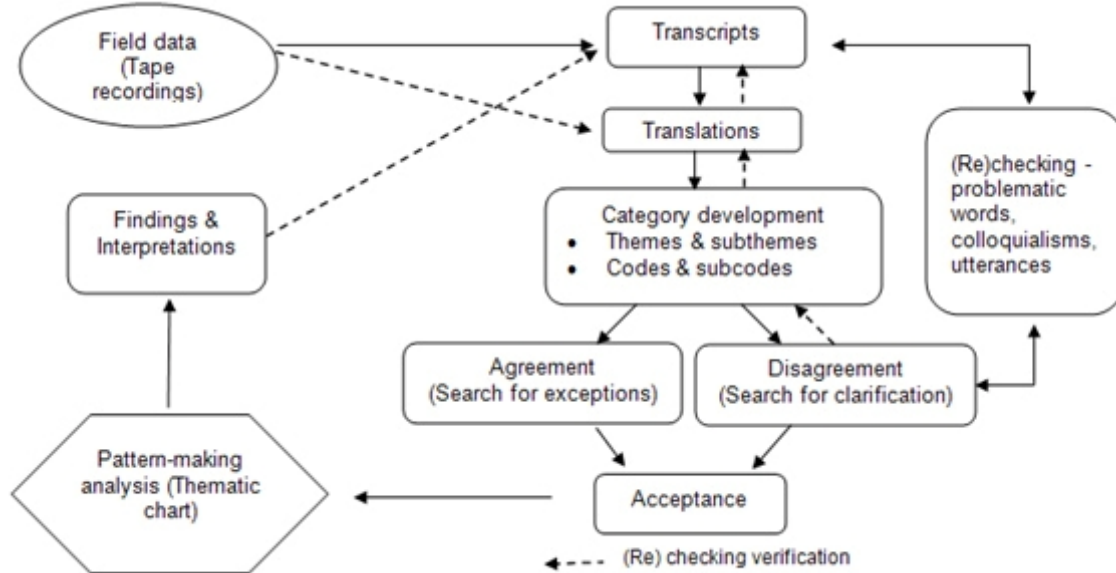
Field data (Tape recordings)

Transcripts

Translations

(Re)checking - problematic words, colloquialisms, utterances

Findings & Interpretations

Category development
• Themes & subthemes
• Codes & subcodes

Agreement (Search for exceptions)

Disagreement (Search for clarification)

Pattern-making analysis (Thematic chart)

Acceptance

(Re) checking verification